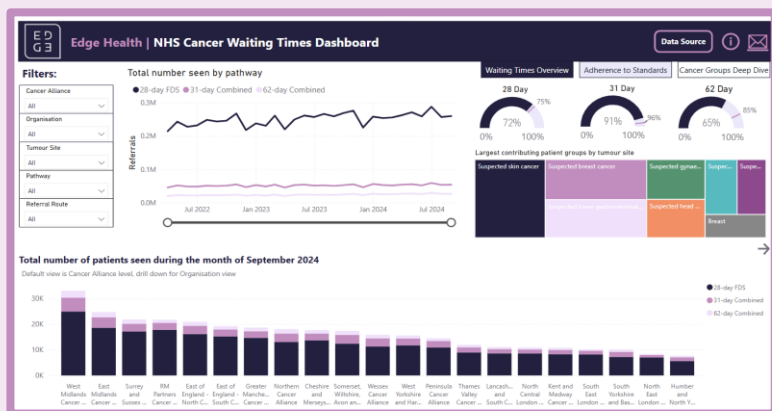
E D
G E

Edge Health | NHS Cancer Waiting Times Dashboard

Data Source

Filters:

Cancer Alliance
All

Organisation
All

Tumour Site
All

Pathway
All

Referral Route
All

Total number seen by pathway

● 28-day FDS ● 31-day Combined ● 62-day Combined

0.3M
0.2M
0.1M
0.0M

Referrals

Jul 2022
Jan 2023
Jul 2023
Jan 2024
Jul 2024

Waiting Times Overview
Adherence to Standards
Cancer Groups Deep Dive

28 Day
75%
72%
0%
100%

31 Day
96%
91%
0%
100%

62 Day
85%
65%
0%
100%

Largest contributing patient groups by tumour site

Suspected skin cancer
Suspected breast cancer
Suspected gynae...
Suspected lower gastrointestinal...
Suspected head ...
Breast

Total number of patients seen during the month of September 2024

Default view is Cancer Alliance level, drill down for Organisation view

30K
20K
10K
0K

● 28-day FDS
● 31-day Combined
● 62-day Combined

West Midlands Cancer ...
East Midlands Cancer ...
Surrey and Sussex ...
RM Partners Cancer ...
East of England - North C...
East of England - South C...
Greater Manche...
Northern Cancer Alliance
Cheshire and Merseys...
Somerset, Wiltshire, Avon an...
Wessex Cancer Alliance
West Yorkshire and Har...
Peninsula Cancer Alliance
Thames Valley Cancer ...
Lancash... and South C...
North Central London ...
Kent and Medway Cancer ...
South East London ...
South Yorkshire and Bas...
North East London ...
Humber and North Y...